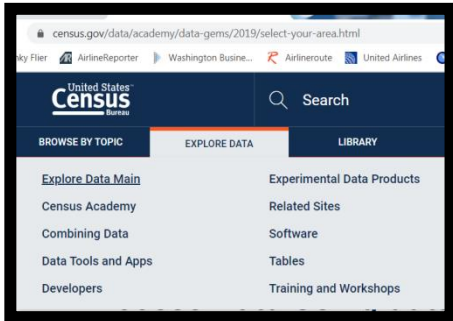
census.gov/data/academy/data-gems/2019/select-your-area.html

ky Flier AirlineReporter Washington Busine... Airlineroute United Airlines

United States Census Bureau

Search

BROWSE BY TOPIC EXPLORE DATA LIBRARY

Explore Data Main

Census Academy

Combining Data

Data Tools and Apps

Developers

Experimental Data Products

Related Sites

Software

Tables

Training and Workshops